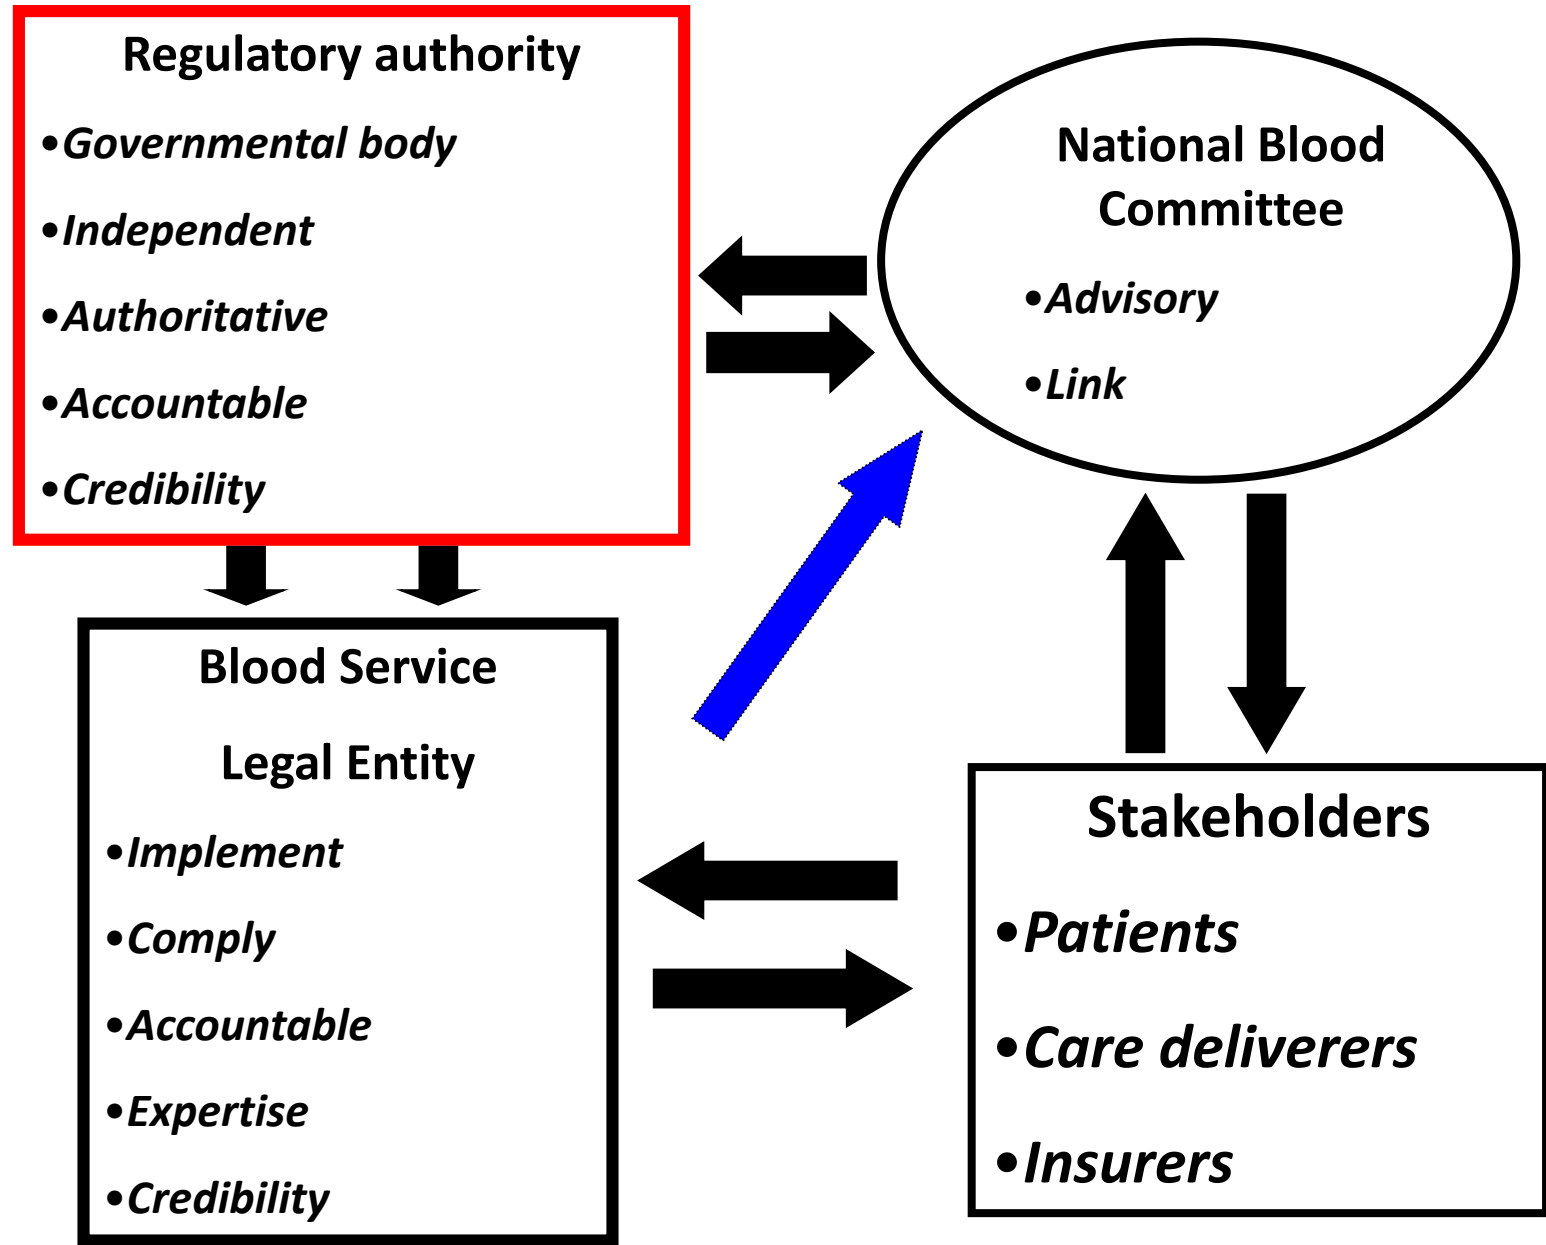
Regulatory authority

•Governmental body

•Independent

•Authoritative

•Accountable

•Credibility

National Blood Committee

•Advisory

•Link

Blood Service

Legal Entity

•Implement

•Comply

•Accountable

•Expertise

•Credibility

Stakeholders

•Patients

•Care deliverers

•Insurers